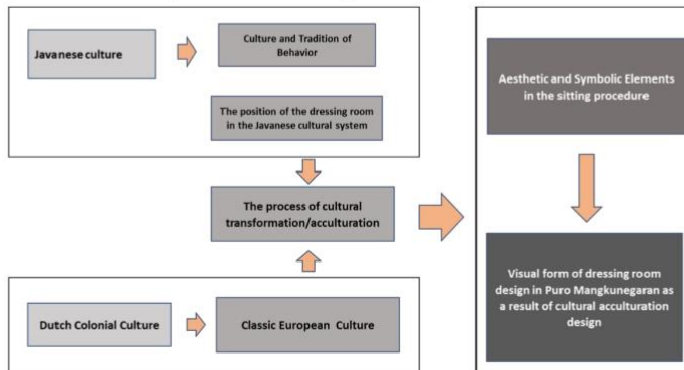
Javanese culture

Culture and Tradition of Behavior

The position of the dressing room in the Javanese cultural system

The process of cultural transformation/acculturation

Dutch Colonial Culture

Classic European Culture

Aesthetic and Symbolic Elements in the sitting procedure

Visual form of dressing room design in Puro Mangkunegaran as a result of cultural acculturation design